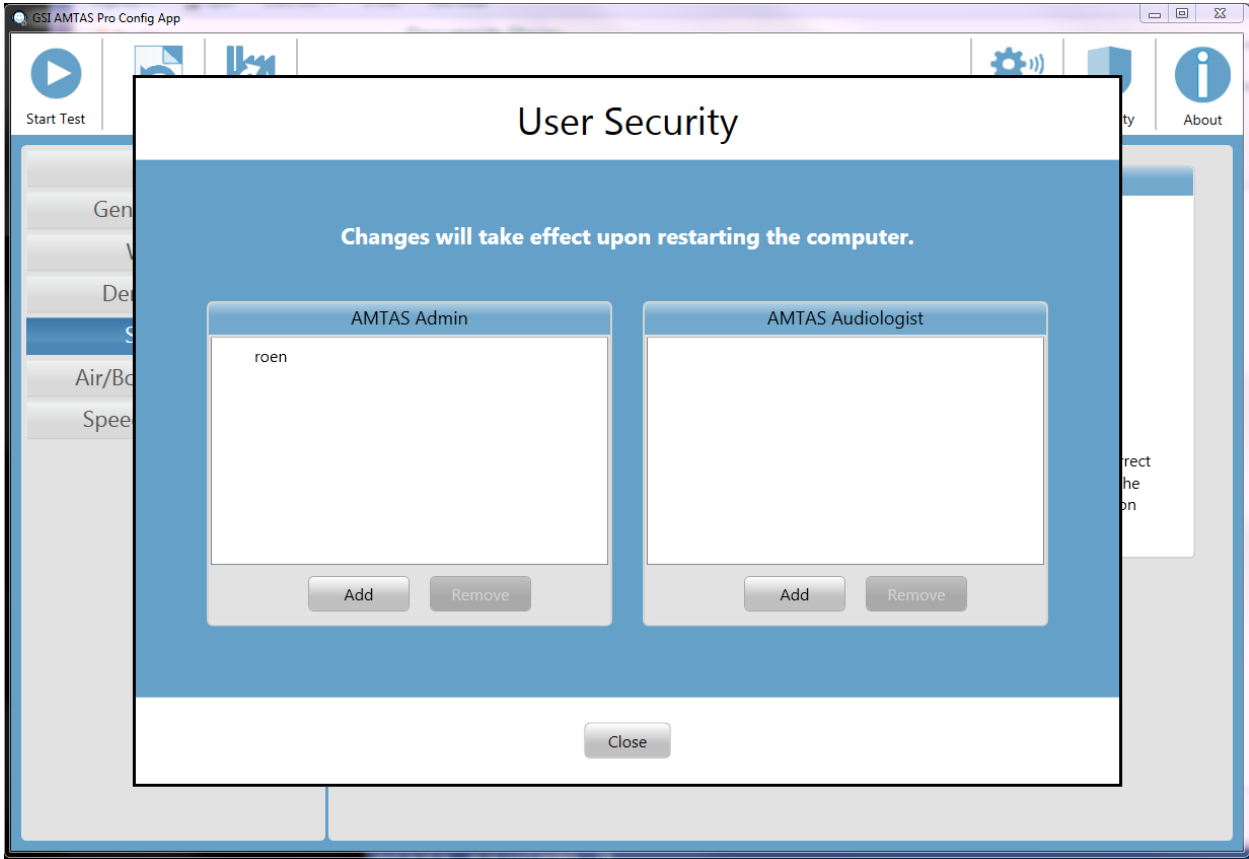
GSI AMTAS Pro Config App

Start Test

ty

About

Gen

V

Der

S

Air/Bo

Spee

rrect
he
on

User Security

Changes will take effect upon restarting the computer.

AMTAS Admin

roen

Add

Remove

AMTAS Audiologist

Add

Remove

Close